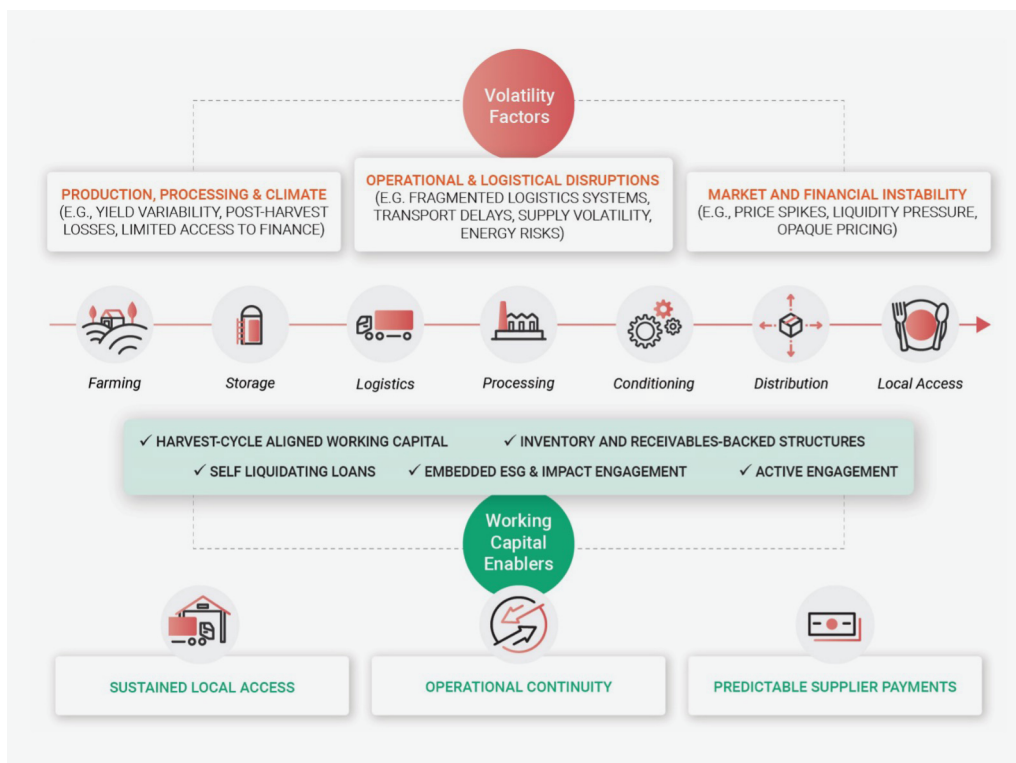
Volatility Factors

PRODUCTION, PROCESSING & CLIMATE
(E.G., YIELD VARIABILITY, POST-HARVEST LOSSES, LIMITED ACCESS TO FINANCE)

OPERATIONAL & LOGISTICAL DISRUPTIONS
(E.G. FRAGMENTED LOGISTICS SYSTEMS, TRANSPORT DELAYS, SUPPLY VOLATILITY, ENERGY RISKS)

MARKET AND FINANCIAL INSTABILITY
(E.G., PRICE SPIKES, LIQUIDITY PRESSURE, OPAQUE PRICING)

Farming
Storage
Logistics
Processing
Conditioning
Distribution
Local Access

✓ HARVEST-CYCLE ALIGNED WORKING CAPITAL ✓ INVENTORY AND RECEIVABLES-BACKED STRUCTURES
✓ SELF LIQUIDATING LOANS ✓ EMBEDDED ESG & IMPACT ENGAGEMENT ✓ ACTIVE ENGAGEMENT

Working Capital Enablers

SUSTAINED LOCAL ACCESS
OPERATIONAL CONTINUITY
PREDICTABLE SUPPLIER PAYMENTS